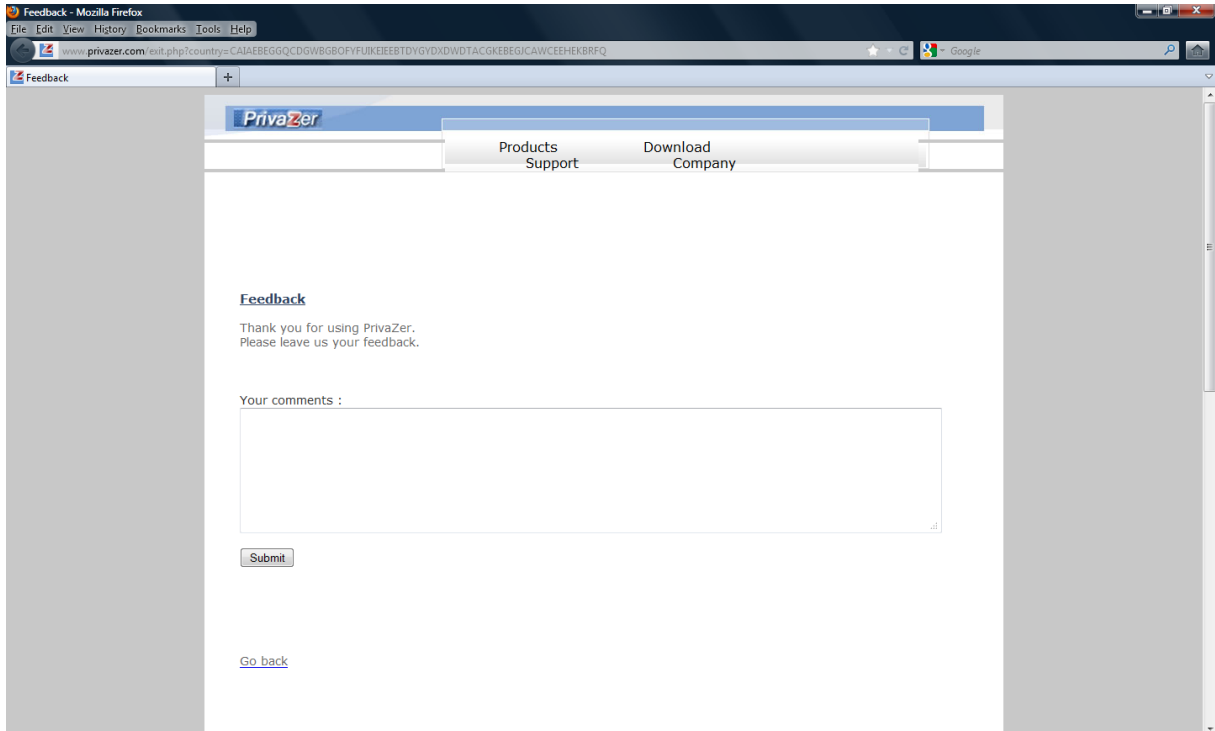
Feedback - Mozilla Firefox

File Edit View History Bookmarks Tools Help

www.privazer.com/exit.php?country=CAIAEBEGGQCDGWBGBOFYFUIKEIEEBTDYGYDXDWDTACGKEBEGJCAWCEEHEKBRFQ

Google

Feedback

+

PrivaZer

Products Download
Support Company

Feedback

Thank you for using PrivaZer.
Please leave us your feedback.

Your comments :

Submit

Go back